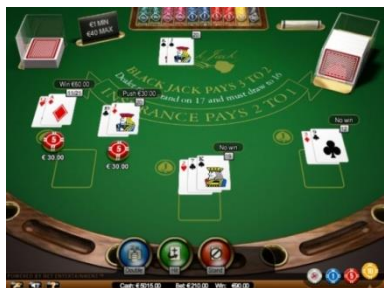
€1 MIN
€40 MAX

BLACK JACK PAYS 3 TO 2
Dealer must stand on 17 and must draw to 16
INSURANCE PAYS 2 TO 1

Win €60.00

Push €30.00

€ 30.00

€ 30.00

No win

No win

Double

Hit

Stand

Cash: €5015.00 Bet: €210.00 Win: €90.00